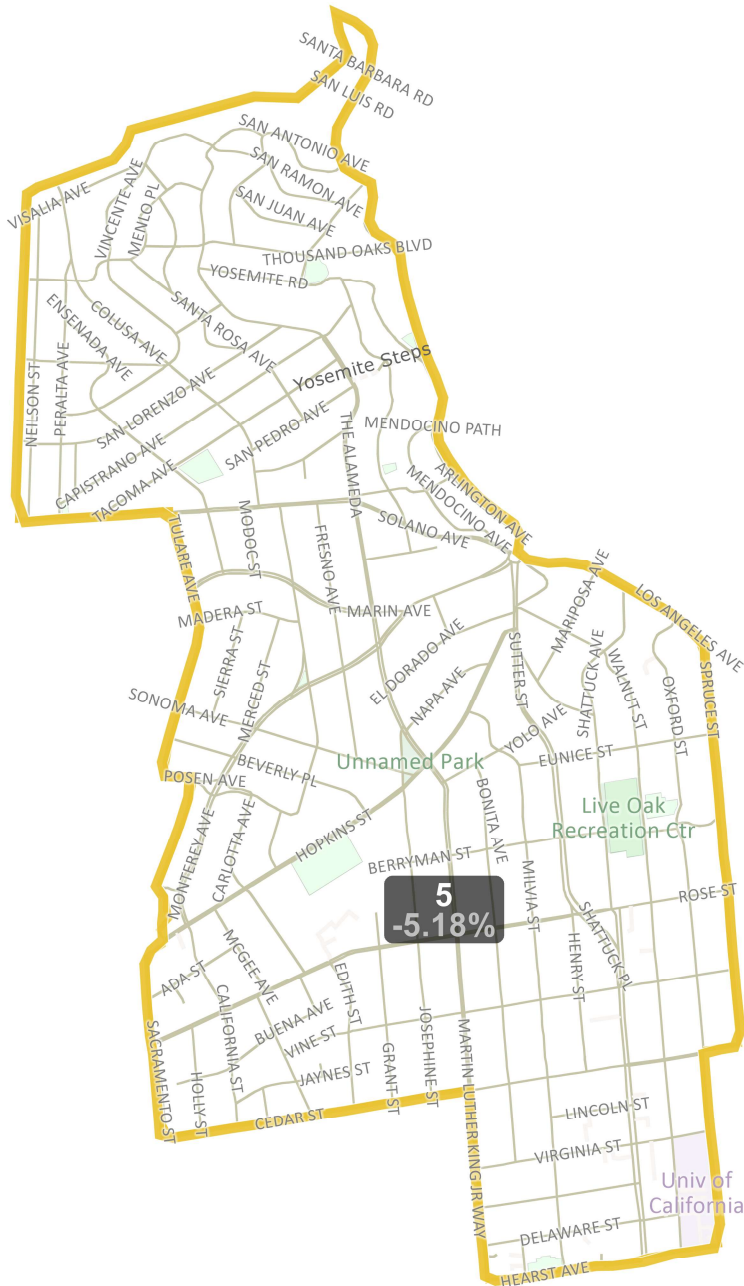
SANTA BARBARA RD
SAN LUIS RD
SAN ANTONIO AVE
SAN RAMON AVE
SAN JUAN AVE
VISALIA AVE
VINCENTE AVE
MENLO PL
THOUSAND OAKS BLVD
YOSEMITE RD
COLUSA AVE
ENSENADA AVE
SANTA ROSA AVE
Yosemite Steps
PERALTA AVE
NEILSON ST
SAN LORENZO AVE
SAN PEDRO AVE
THE ALAMEDA
MENDOCINO PATH
CAPISTRANO AVE
TACOMA AVE
ARLINGTON AVE
MENDOCINO AVE
SOLANO AVE
MODOC ST
FRESNO AVE
TULARE AVE
MARIPOSA AVE
LOS ANGELES AVE
MADERA ST
MARIN AVE
SIERRA ST
EL DORADO AVE
SUTTER ST
SHATTUCK AVE
WALNUT ST
OXFORD ST
SPRUCE ST
MERCED ST
NAPA AVE
SONOMA AVE
YOLO AVE
BEVERLY PL
Unnamed Park
EUNICE ST
POSEN AVE
Live Oak Recreation Ctr
HOPKINS ST
BONITA AVE
CARLOTTA AVE
BERRYMAN ST
MONTEREY AVE
MILVIA ST
5
-5.18%
ROSE ST
HENRY ST
SHATTUCK PL
ADA ST
MCGEE AVE
EDITH ST
CALIFORNIA ST
BUENA AVE
SACRAMENTO ST
VINE ST
JOSEPHINE ST
MARTIN LUTHER KING JR WAY
HOLLY ST
JAYNES ST
GRANT ST
CEDAR ST
LINCOLN ST
VIRGINIA ST
Univ of California
DELAWARE ST
HEARST AVE